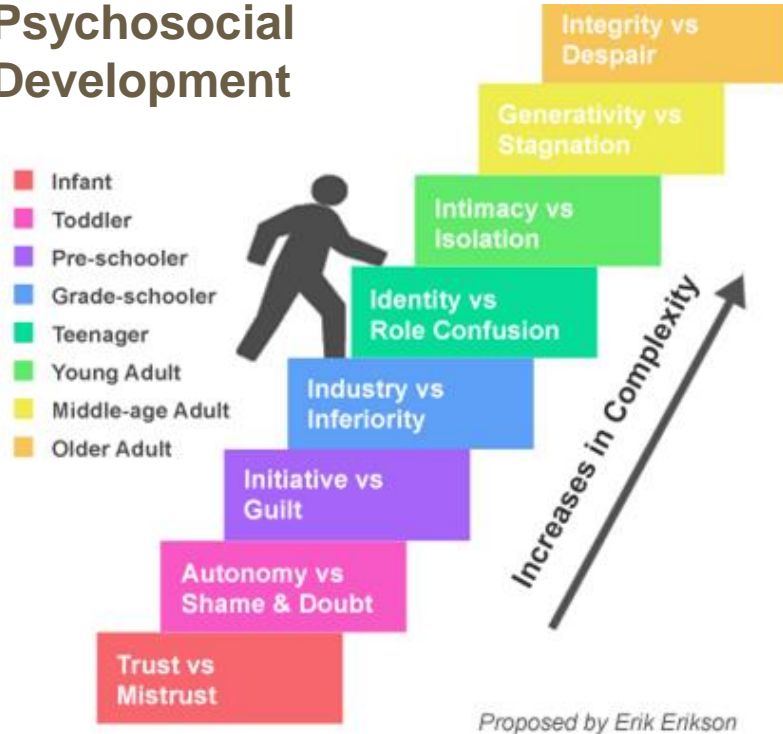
Psychosocial Development

Infant
Toddler
Pre-schooler
Grade-schooler
Teenager
Young Adult
Middle-age Adult
Older Adult

Integrity vs Despair

Generativity vs Stagnation

Intimacy vs Isolation

Identity vs Role Confusion

Industry vs Inferiority

Initiative vs Guilt

Autonomy vs Shame & Doubt

Trust vs Mistrust

Increases in Complexity

Proposed by Erik Erikson